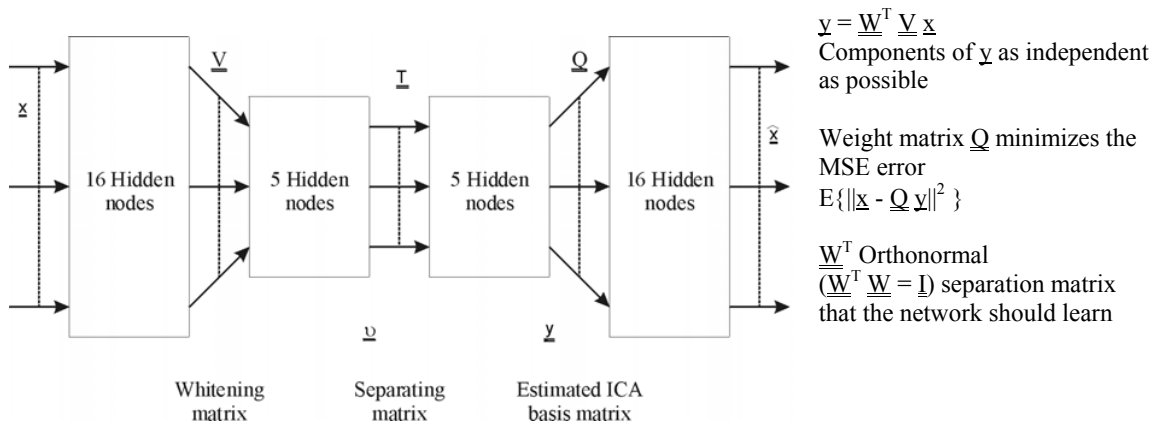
$\underline{x}$

16 Hidden nodes

$\underline{V}$

5 Hidden nodes

$\underline{T}$

5 Hidden nodes

$\underline{Q}$

16 Hidden nodes

$\hat{\underline{x}}$

$\underline{\upsilon}$

$\underline{y}$

Whitening matrix

Separating matrix

Estimated ICA basis matrix

$\underline{y} = \underline{\underline{W}}^T \underline{\underline{V}} \underline{x}$
Components of $\underline{y}$ as independent as possible

Weight matrix $\underline{Q}$ minimizes the MSE error
$E\{\|\underline{x} - \underline{Q}\, \underline{y}\|^2\}$

$\underline{\underline{W}}^T$ Orthonormal
$(\underline{\underline{W}}^T \underline{\underline{W}} = \underline{I})$ separation matrix that the network should learn